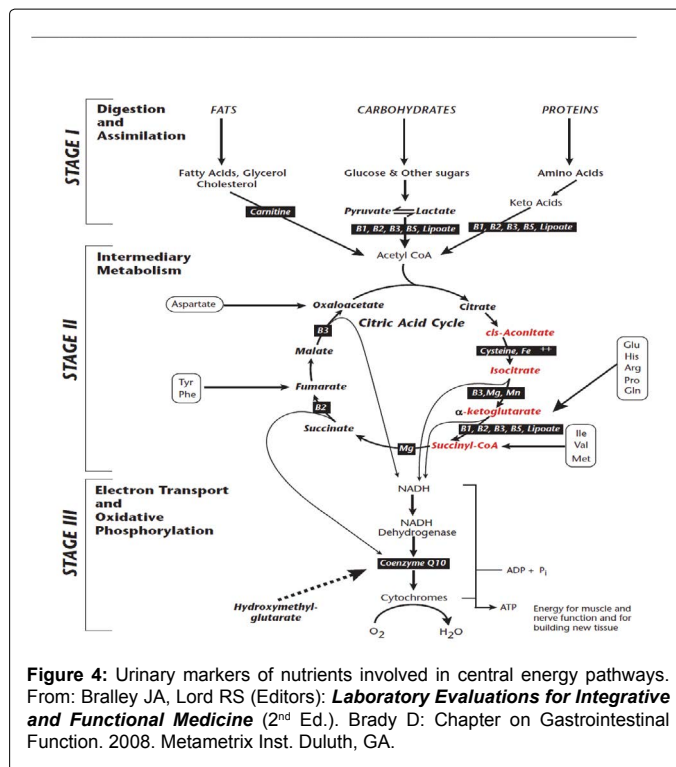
STAGE I

Digestion and Assimilation

FATS

CARBOHYDRATES

PROTEINS

Fatty Acids, Glycerol Cholesterol

Glucose & Other sugars

Amino Acids

Keto Acids

Carnitine

Pyruvate ⇌ Lactate

B1, B2, B3, B5, Lipoate

B1, B2, B3, B5, Lipoate

STAGE II

Intermediary Metabolism

Acetyl CoA

Aspartate

Oxaloacetate

Citrate

Citric Acid Cycle

cis-Aconitate

Cysteine, Fe ++

Isocitrate

B3

Malate

Glu
His
Arg
Pro
Gln

Tyr
Phe

Fumarate

B3, Mg, Mn

α-ketoglutarate

B2

B1, B2, B3, B5, Lipoate

Succinate

Mg

Succinyl-CoA

Ile
Val
Met

STAGE III

Electron Transport and Oxidative Phosphorylation

NADH

NADH Dehydrogenase

Coenzyme Q10

ADP + $P_i$

Hydroxymethyl-glutarate

Cytochromes

ATP

Energy for muscle and nerve function and for building new tissue

$O_2$

$H_2O$

**Figure 4:** Urinary markers of nutrients involved in central energy pathways. From: Bralley JA, Lord RS (Editors): ***Laboratory Evaluations for Integrative and Functional Medicine*** (2$^{nd}$ Ed.). Brady D: Chapter on Gastrointestinal Function. 2008. Metametrix Inst. Duluth, GA.